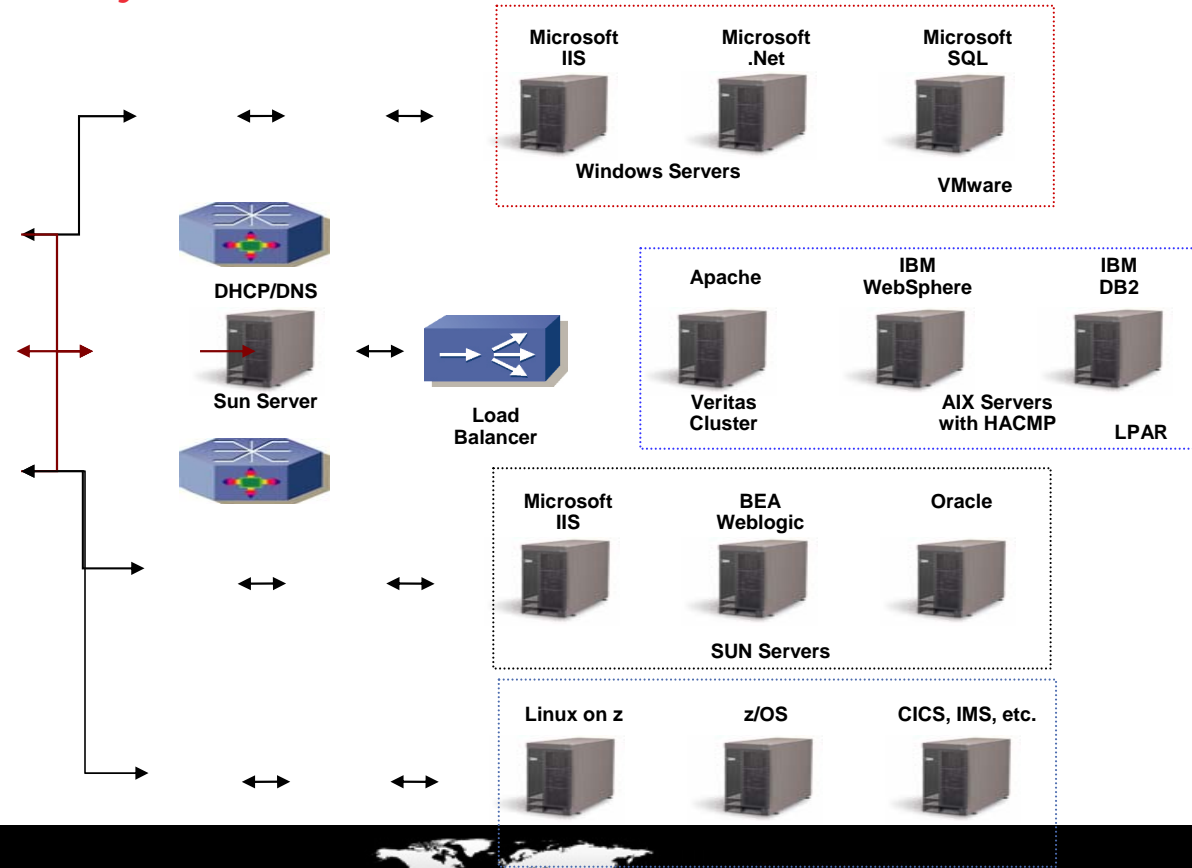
Microsoft IIS

Microsoft .Net

Microsoft SQL

Windows Servers

VMware

DHCP/DNS

Sun Server

Load Balancer

Apache

IBM WebSphere

IBM DB2

Veritas Cluster

AIX Servers with HACMP

LPAR

Microsoft IIS

BEA Weblogic

Oracle

SUN Servers

Linux on z

z/OS

CICS, IMS, etc.